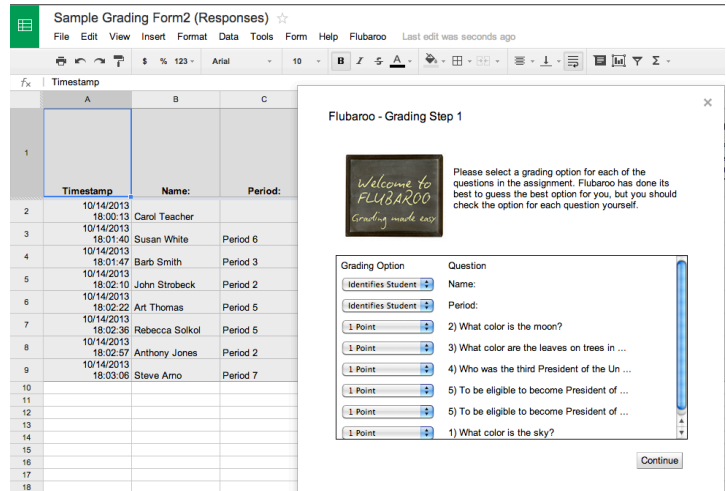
Sample Grading Form2 (Responses) ☆
File Edit View Insert Format Data Tools Form Help Flubaroo Last edit was seconds ago

$ % 123 Arial 10 B I S A Σ

fx Timestamp

| | A | B | C |
|---|---|---|---|
| 1 | Timestamp | Name: | Period: |
| 2 | 10/14/2013 18:00:13 | Carol Teacher | |
| 3 | 10/14/2013 18:01:40 | Susan White | Period 6 |
| 4 | 10/14/2013 18:01:47 | Barb Smith | Period 3 |
| 5 | 10/14/2013 18:02:10 | John Strobeck | Period 2 |
| 6 | 10/14/2013 18:02:22 | Art Thomas | Period 5 |
| 7 | 10/14/2013 18:02:36 | Rebecca Solkol | Period 5 |
| 8 | 10/14/2013 18:02:57 | Anthony Jones | Period 2 |
| 9 | 10/14/2013 18:03:06 | Steve Arno | Period 7 |
| 10 | | | |
| 11 | | | |
| 12 | | | |
| 13 | | | |
| 14 | | | |
| 15 | | | |
| 16 | | | |
| 17 | | | |
| 18 | | | |

Flubaroo - Grading Step 1

Welcome to FLUBAROO
Grading made easy

Please select a grading option for each of the questions in the assignment. Flubaroo has done its best to guess the best option for you, but you should check the option for each question yourself.

| Grading Option | Question |
|---|---|
| Identifies Student | Name: |
| Identifies Student | Period: |
| 1 Point | 2) What color is the moon? |
| 1 Point | 3) What color are the leaves on trees in ... |
| 1 Point | 4) Who was the third President of the Un ... |
| 1 Point | 5) To be eligible to become President of ... |
| 1 Point | 5) To be eligible to become President of ... |
| 1 Point | 1) What color is the sky? |

Continue